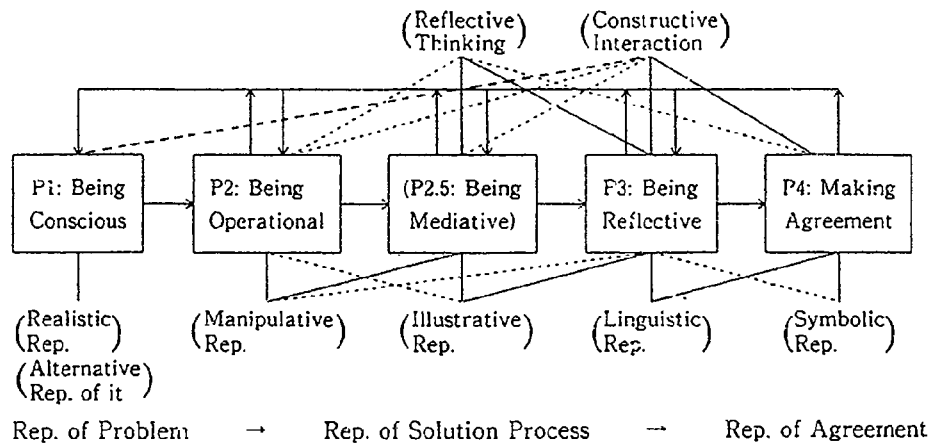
(Reflective Thinking)

(Constructive Interaction)

P1: Being Conscious

P2: Being Operational

(P2.5: Being Mediative)

P3: Being Reflective

P4: Making Agreement

(Realistic Rep.)

(Alternative Rep. of it)

(Manipulative Rep.)

(Illustrative Rep.)

(Linguistic Rep.)

(Symbolic Rep.)

Rep. of Problem → Rep. of Solution Process → Rep. of Agreement